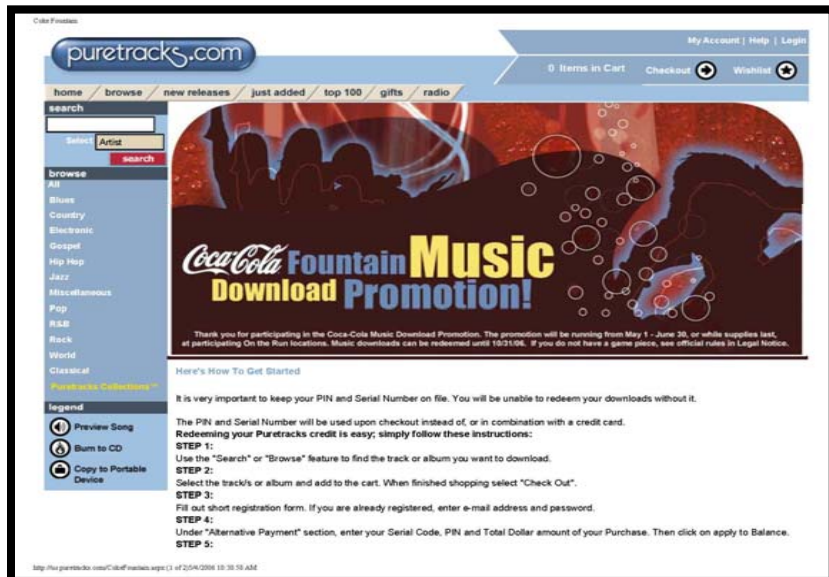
Coke Fountain

puretracks.com

My Account | Help | Login

0 Items in Cart Checkout Wishlist

home / browse / new releases / just added / top 100 / gifts / radio

search

Select Artist

search

browse
All
Blues
Country
Electronic
Gospel
Hip Hop
Jazz
Miscellaneous
Pop
R&B
Rock
World
Classical
Puretracks Collections™

legend

Preview Song

Burn to CD

Copy to Portable Device

Coca-Cola Fountain Music Download Promotion!

Thank you for participating in the Coca-Cola Music Download Promotion. The promotion will be running from May 1 - June 30, or while supplies last, at participating On the Run locations. Music downloads can be redeemed until 10/31/06. If you do not have a game piece, see official rules in Legal Notice.

Here's How To Get Started

It is very important to keep your PIN and Serial Number on file. You will be unable to redeem your downloads without it.

The PIN and Serial Number will be used upon checkout instead of, or in combination with a credit card.
Redeeming your Puretracks credit is easy; simply follow these instructions:
STEP 1:
Use the "Search" or "Browse" feature to find the track or album you want to download.
STEP 2:
Select the track/s or album and add to the cart. When finished shopping select "Check Out".
STEP 3:
Fill out short registration form. If you are already registered, enter e-mail address and password.
STEP 4:
Under "Alternative Payment" section, enter your Serial Code, PIN and Total Dollar amount of your Purchase. Then click on apply to Balance.
STEP 5:

http://us.puretracks.com/CokeFountain.aspx (1 of 2)04/2006 10:30:50 AM